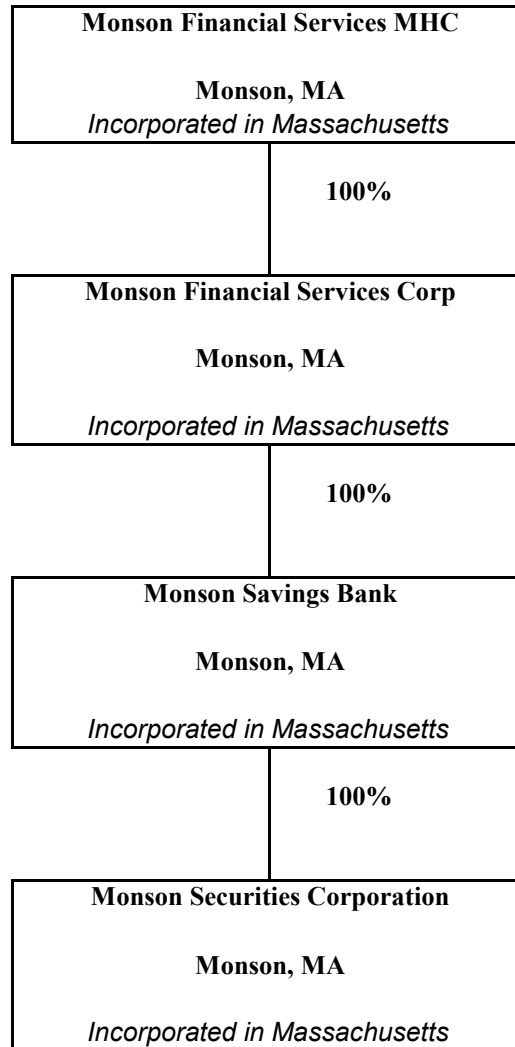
Monson Financial Services MHC

Monson, MA

Incorporated in Massachusetts

100%

Monson Financial Services Corp

Monson, MA

Incorporated in Massachusetts

100%

Monson Savings Bank

Monson, MA

Incorporated in Massachusetts

100%

Monson Securities Corporation

Monson, MA

Incorporated in Massachusetts